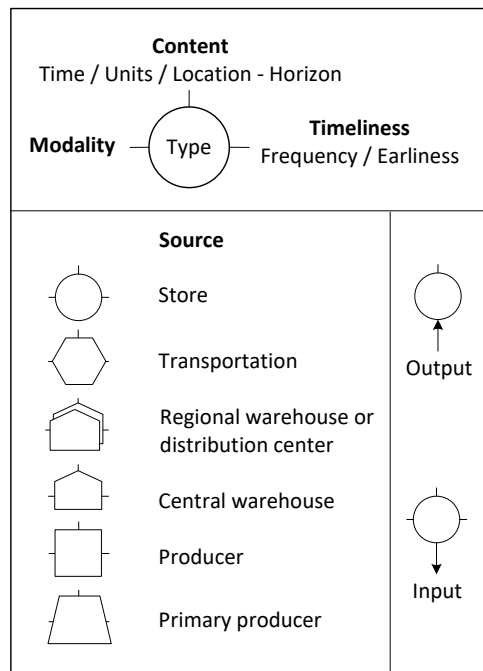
Content
Time / Units / Location - Horizon

Modality

Type

Timeliness
Frequency / Earliness

Source

Store

Transportation

Regional warehouse or distribution center

Central warehouse

Producer

Primary producer

Output

Input